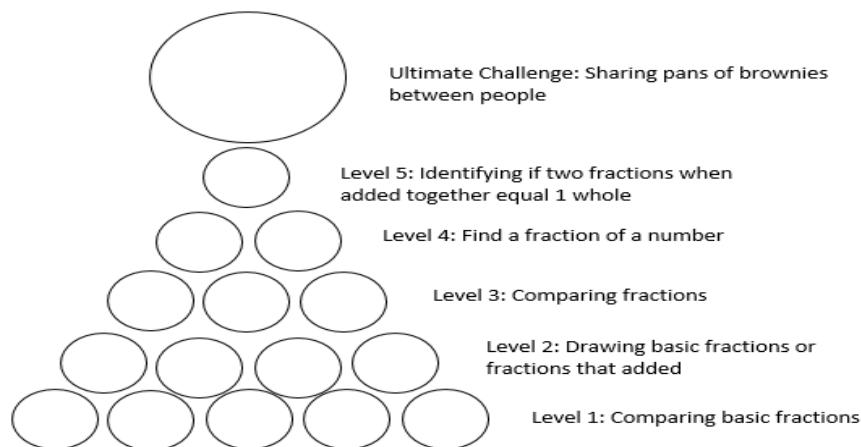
Ultimate Challenge: Sharing pans of brownies between people

Level 5: Identifying if two fractions when added together equal 1 whole

Level 4: Find a fraction of a number

Level 3: Comparing fractions

Level 2: Drawing basic fractions or fractions that added

Level 1: Comparing basic fractions